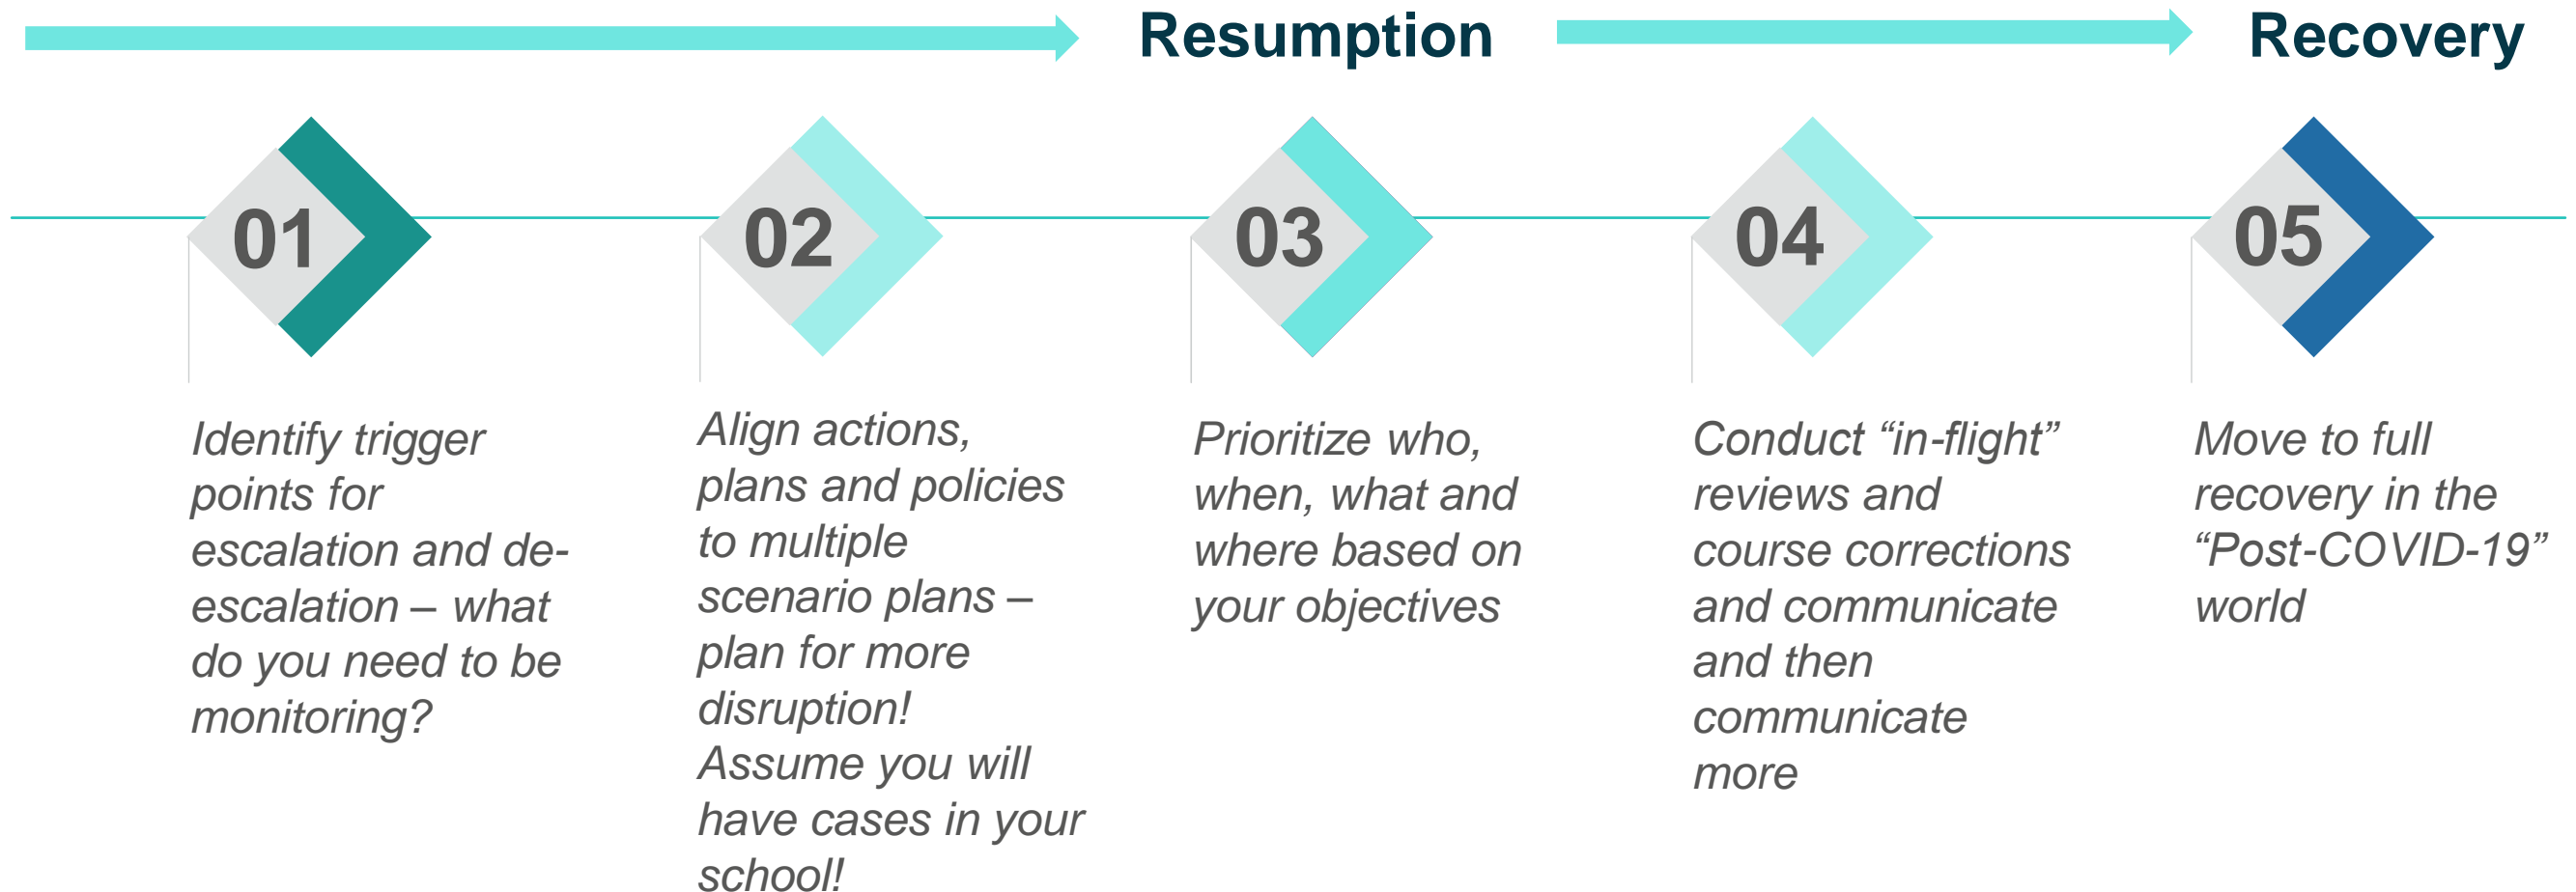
Resumption

Recovery

01

Identify trigger points for escalation and de-escalation – what do you need to be monitoring?

02

Align actions, plans and policies to multiple scenario plans – plan for more disruption! Assume you will have cases in your school!

03

Prioritize who, when, what and where based on your objectives

04

Conduct “in-flight” reviews and course corrections and communicate and then communicate more

05

Move to full recovery in the “Post-COVID-19” world